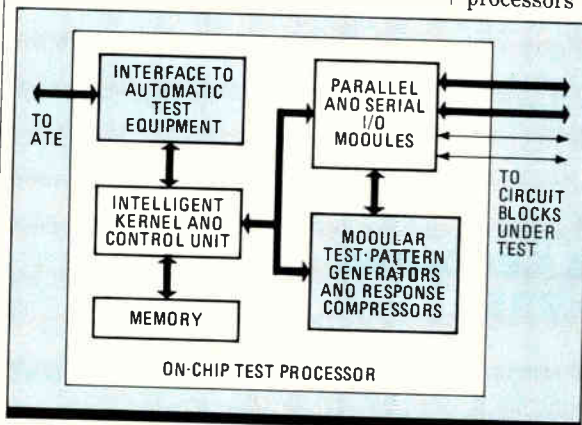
processors

INTERFACE TO AUTOMATIC TEST EQUIPMENT

TO ATE

PARALLEL ANO SERIAL I/O MOOULES

TO CIRCUIT BLOCKS UNDER TEST

INTELLIGENT KERNEL ANO CONTROL UNIT

MOOULAR TEST-PATTERN GENERATORS ANO RESPONSE COMPRESSORS

MEMORY

ON-CHIP TEST PROCESSOR